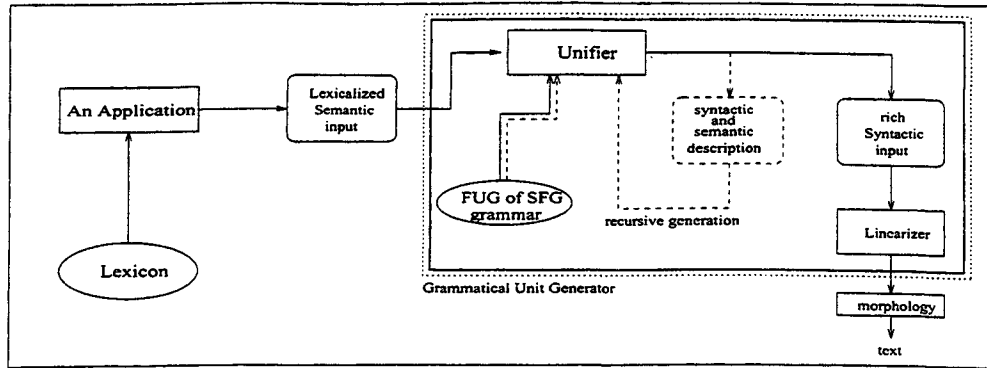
An Application

Lexicon

Lexicalized Semantic input

Unifier

syntactic and semantic description

FUG of SFG grammar

recursive generation

rich Syntactic input

Lincarizer

Grammatical Unit Generator

morphology

text